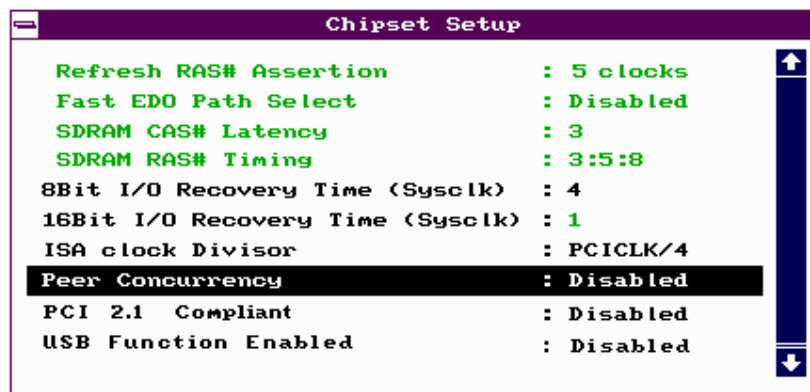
Chipset Setup

| | |
|---|---|
| Refresh RAS# Assertion | : 5 clocks |
| Fast EDO Path Select | : Disabled |
| SDRAM CAS# Latency | : 3 |
| SDRAM RAS# Timing | : 3:5:8 |
| 8Bit I/O Recovery Time (Sysclk) | : 4 |
| 16Bit I/O Recovery Time (Sysclk) | : 1 |
| ISA clock Divisor | : PCICLK/4 |
| Peer Concurrency | : Disabled |
| PCI 2.1 Compliant | : Disabled |
| USB Function Enabled | : Disabled |